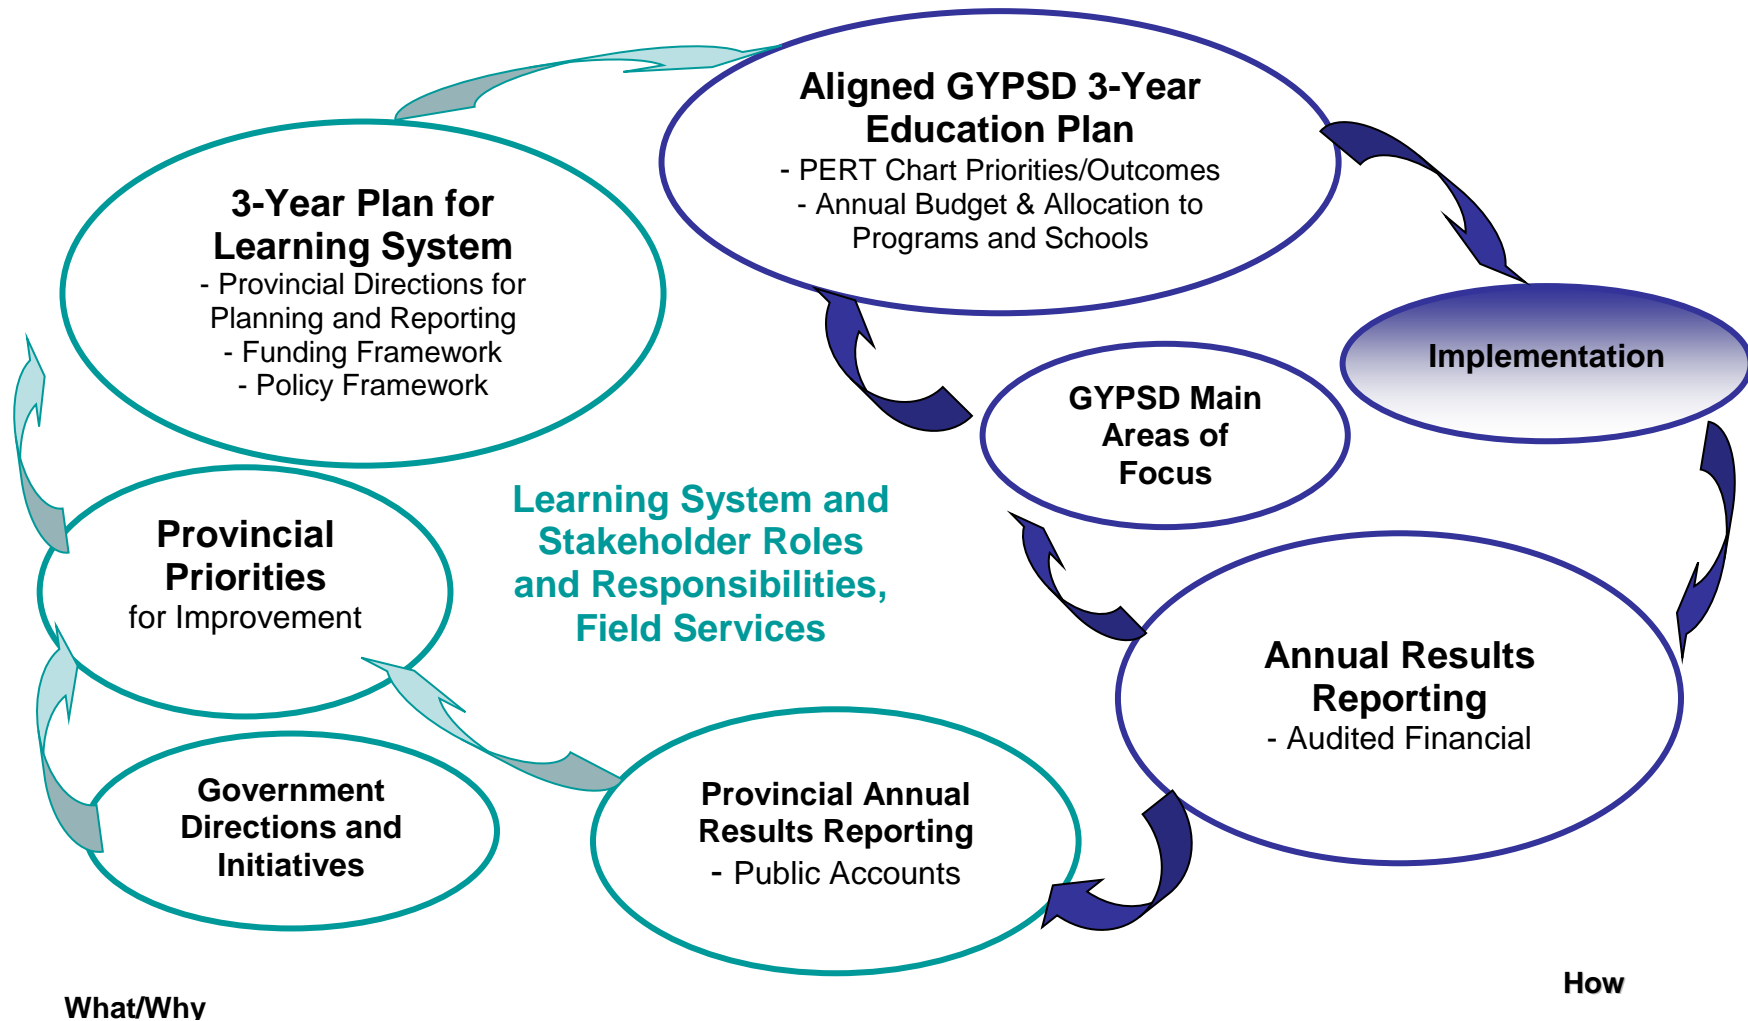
Aligned GYPSD 3-Year Education Plan
- PERT Chart Priorities/Outcomes
- Annual Budget & Allocation to Programs and Schools

3-Year Plan for Learning System
- Provincial Directions for Planning and Reporting
- Funding Framework
- Policy Framework

Implementation

GYPSD Main Areas of Focus

Learning System and Stakeholder Roles and Responsibilities, Field Services

Provincial Priorities for Improvement

Annual Results Reporting
- Audited Financial

Government Directions and Initiatives

Provincial Annual Results Reporting
- Public Accounts

How

What/Why